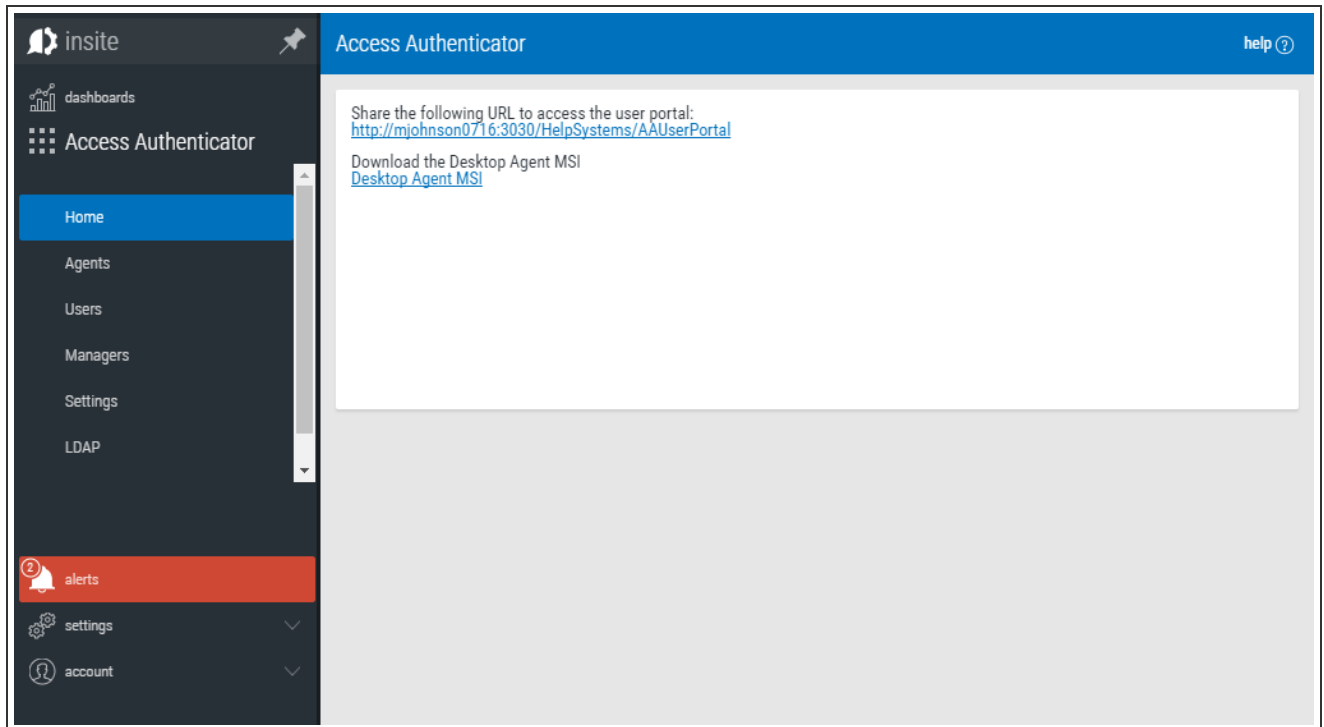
insite

dashboards

Access Authenticator

Home

Agents

Users

Managers

Settings

LDAP

2 alerts

settings

account

Access Authenticator

help ?

Share the following URL to access the user portal:
http://mjohnson0716:3030/HelpSystems/AAUserPortal

Download the Desktop Agent MSI
Desktop Agent MSI